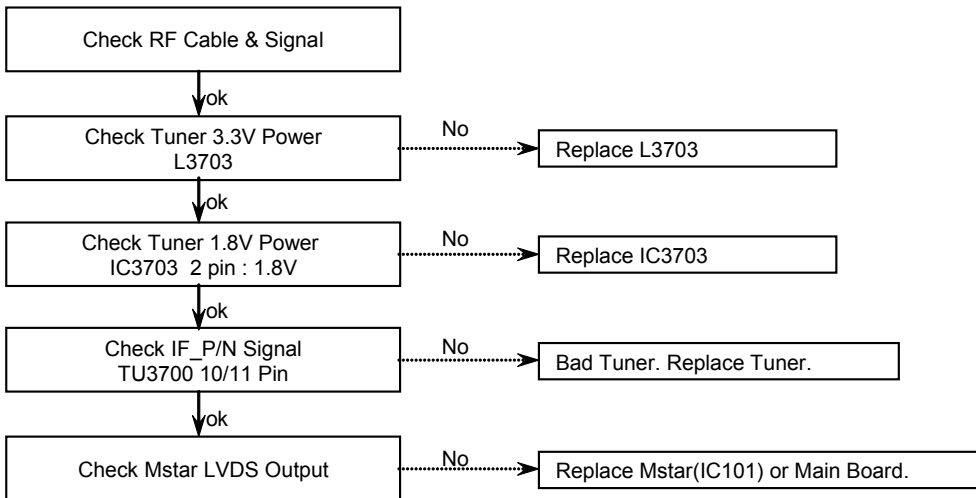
Check RF Cable & Signal

ok

Check Tuner 3.3V Power
L3703

No

Replace L3703

ok

Check Tuner 1.8V Power
IC3703 2 pin : 1.8V

No

Replace IC3703

ok

Check IF_P/N Signal
TU3700 10/11 Pin

No

Bad Tuner. Replace Tuner.

ok

Check Mstar LVDS Output

No

Replace Mstar(IC101) or Main Board.